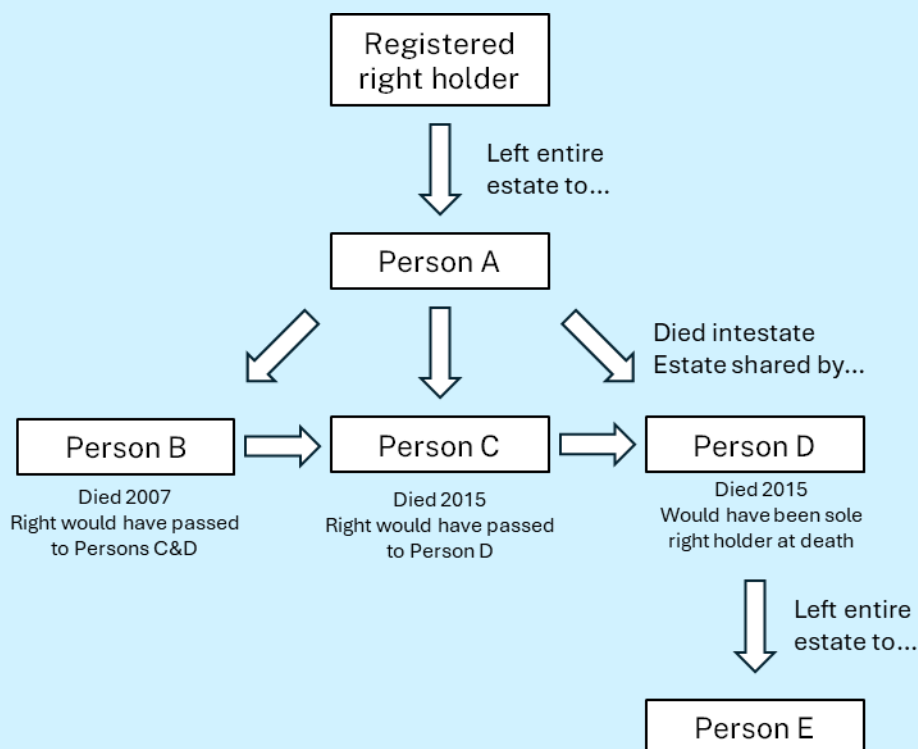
Registered right holder

Left entire estate to...

Person A

Died intestate
Estate shared by...

Person B

Died 2007
Right would have passed to Persons C&D

Person C

Died 2015
Right would have passed to Person D

Person D

Died 2015
Would have been sole right holder at death

Left entire estate to...

Person E